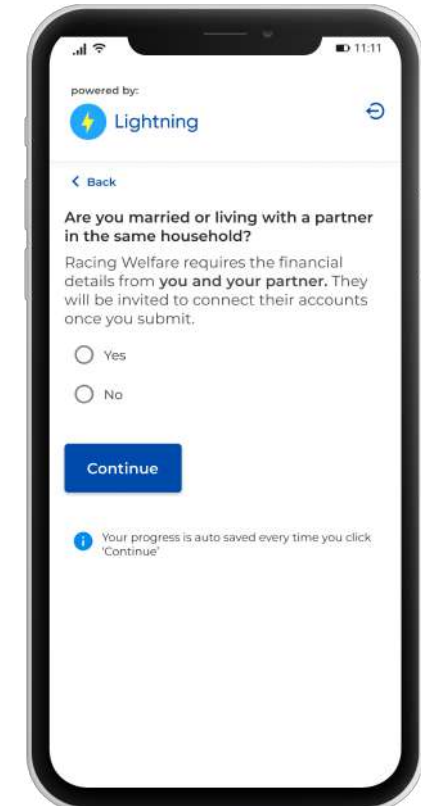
11:11

powered by:

Lightning

< Back

Are you married or living with a partner in the same household?

Racing Welfare requires the financial details from **you and your partner.** They will be invited to connect their accounts once you submit.

Yes

No

Continue

Your progress is auto saved every time you click 'Continue'